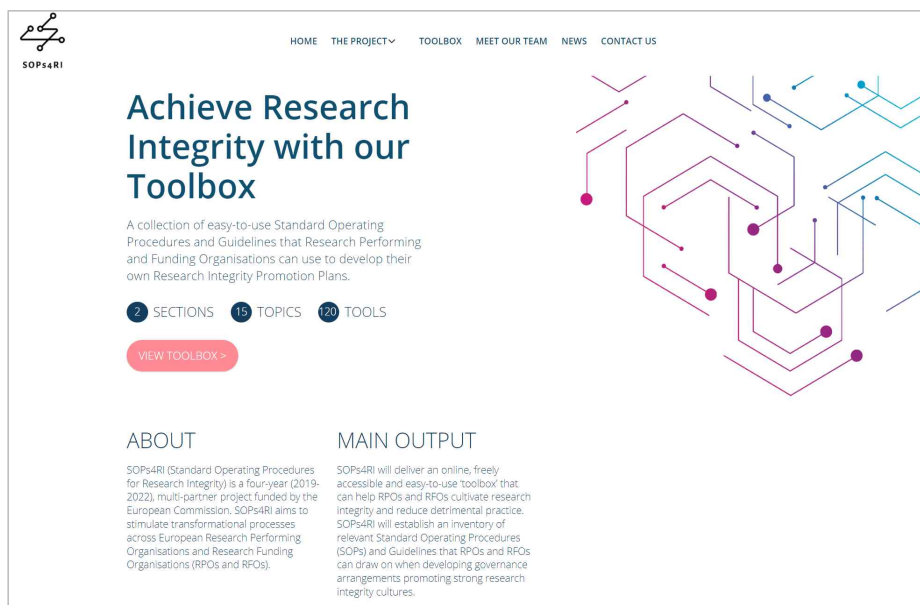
SOPs4RI

HOME THE PROJECT TOOLBOX MEET OUR TEAM NEWS CONTACT US

Achieve Research Integrity with our Toolbox

A collection of easy-to-use Standard Operating Procedures and Guidelines that Research Performing and Funding Organisations can use to develop their own Research Integrity Promotion Plans.

2 SECTIONS 15 TOPICS 120 TOOLS

VIEW TOOLBOX >

ABOUT

SOPs4RI (Standard Operating Procedures for Research Integrity) is a four-year (2019-2022), multi-partner project funded by the European Commission. SOPs4RI aims to stimulate transformational processes across European Research Performing Organisations and Research Funding Organisations (RPOs and RFOs).

MAIN OUTPUT

SOPs4RI will deliver an online, freely accessible and easy-to-use 'toolbox' that can help RPOs and RFOs cultivate research integrity and reduce detrimental practice. SOPs4RI will establish an inventory of relevant Standard Operating Procedures (SOPs) and Guidelines that RPOs and RFOs can draw on when developing governance arrangements promoting strong research integrity cultures.